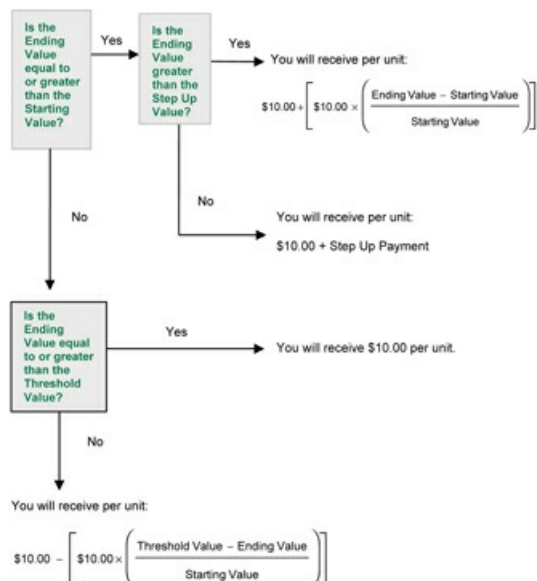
Is the Ending Value equal to or greater than the Starting Value?

Yes

Is the Ending Value greater than the Step Up Value?

Yes

You will receive per unit:

$\$10.00 + \left[ \$10.00 \times \left( \frac{\text{Ending Value} - \text{Starting Value}}{\text{Starting Value}} \right) \right]$

No

You will receive per unit:

$10.00 + Step Up Payment

No

Is the Ending Value equal to or greater than the Threshold Value?

Yes

You will receive $10.00 per unit.

No

You will receive per unit:

$\$10.00 - \left[ \$10.00 \times \left( \frac{\text{Threshold Value} - \text{Ending Value}}{\text{Starting Value}} \right) \right]$